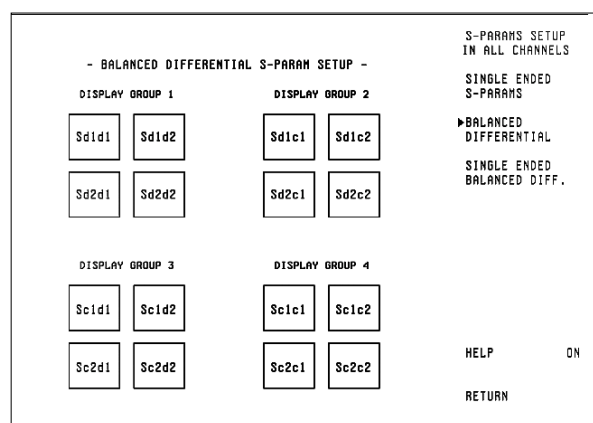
- BALANCED DIFFERENTIAL S-PARAM SETUP -

DISPLAY GROUP 1

| Sd1d1 | Sd1d2 |
|---|---|
| Sd2d1 | Sd2d2 |

DISPLAY GROUP 2

| Sd1c1 | Sd1c2 |
|---|---|
| Sd2c1 | Sd2c2 |

DISPLAY GROUP 3

| Sc1d1 | Sc1d2 |
|---|---|
| Sc2d1 | Sc2d2 |

DISPLAY GROUP 4

| Sc1c1 | Sc1c2 |
|---|---|
| Sc2c1 | Sc2c2 |

S-PARAMS SETUP IN ALL CHANNELS

SINGLE ENDED S-PARAMS

▶BALANCED DIFFERENTIAL

SINGLE ENDED BALANCED DIFF.

HELP ON

RETURN